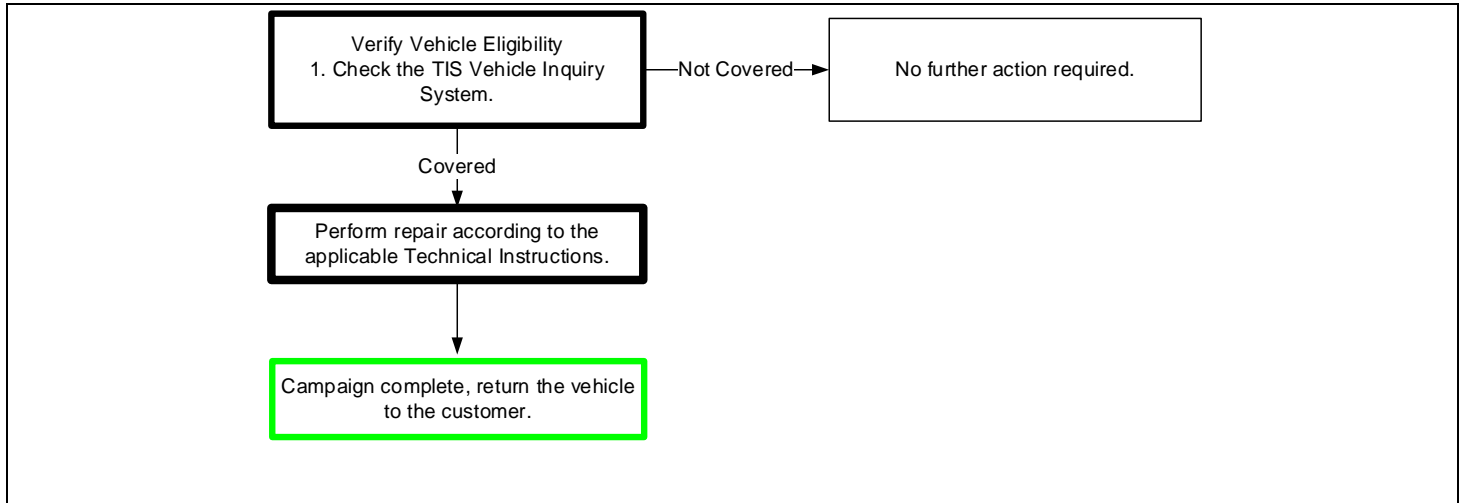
Verify Vehicle Eligibility
1. Check the TIS Vehicle Inquiry System.

Not Covered

No further action required.

Covered

Perform repair according to the applicable Technical Instructions.

Campaign complete, return the vehicle to the customer.